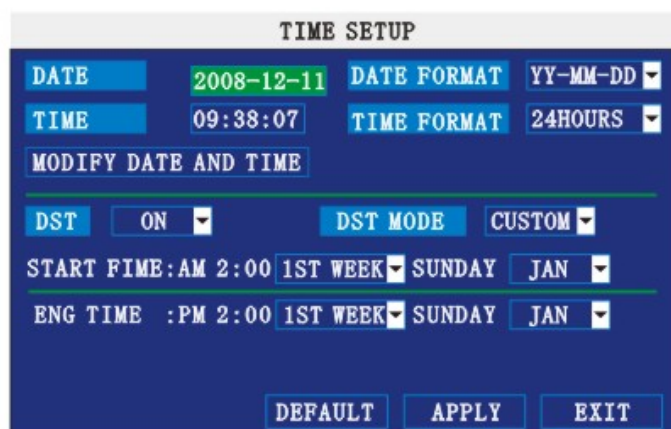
TIME SETUP

DATE 2008-12-11 DATE FORMAT YY-MM-DD

TIME 09:38:07 TIME FORMAT 24HOURS

MODIFY DATE AND TIME

DST ON DST MODE CUSTOM

START FIME:AM 2:00 1ST WEEK SUNDAY JAN

ENG TIME :PM 2:00 1ST WEEK SUNDAY JAN

DEFAULT APPLY EXIT